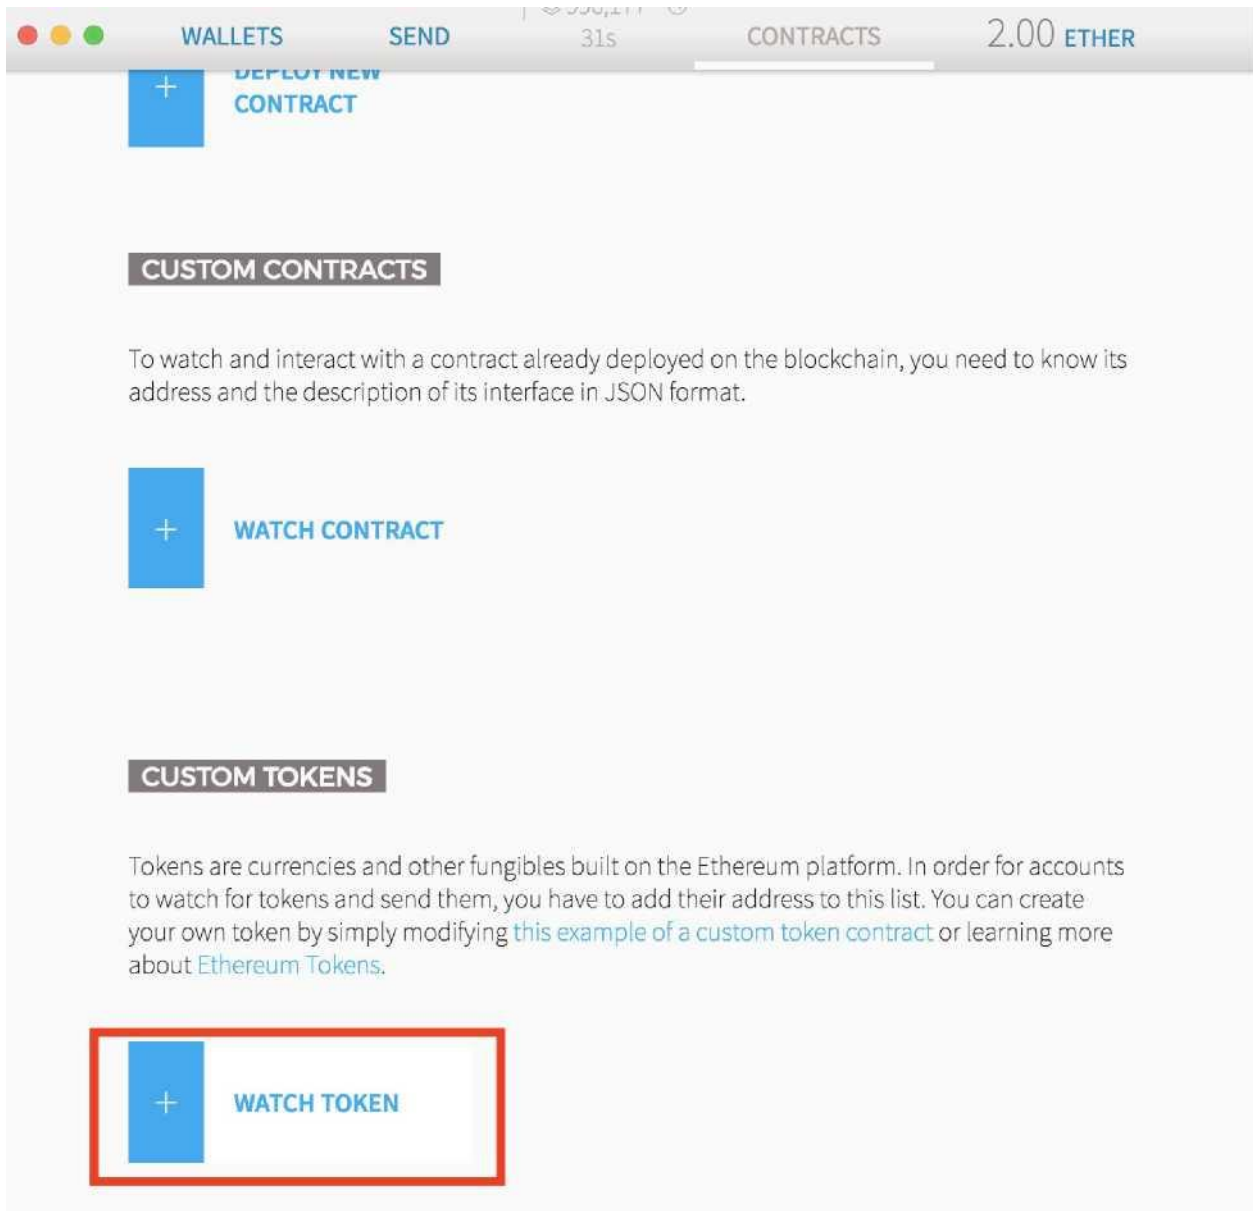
WALLETS SEND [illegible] 31s CONTRACTS 2.00 ETHER

+ DEPLOY NEW CONTRACT

CUSTOM CONTRACTS

To watch and interact with a contract already deployed on the blockchain, you need to know its address and the description of its interface in JSON format.

+ WATCH CONTRACT

CUSTOM TOKENS

Tokens are currencies and other fungibles built on the Ethereum platform. In order for accounts to watch for tokens and send them, you have to add their address to this list. You can create your own token by simply modifying this example of a custom token contract or learning more about Ethereum Tokens.

+ WATCH TOKEN